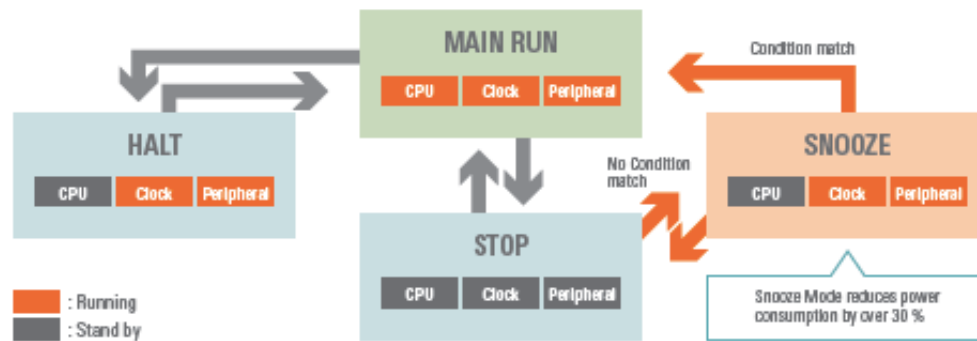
MAIN RUN

CPU Clock Peripheral

Condition match

HALT

CPU Clock Peripheral

SNOOZE

CPU Clock Peripheral

No Condition match

STOP

CPU Clock Peripheral

: Running
: Stand by

Snooze Mode reduces power consumption by over 30 %